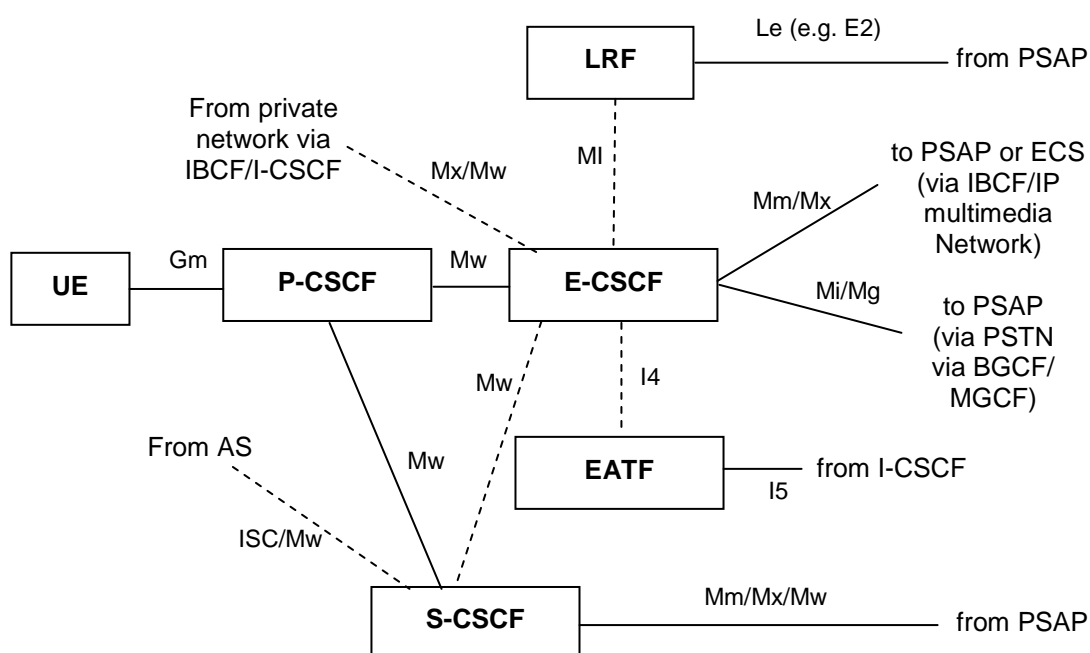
Le (e.g. E2)

LRF

from PSAP

From private network via IBCF/I-CSCF

Mx/Mw

Ml

to PSAP or ECS (via IBCF/IP multimedia Network)

Mm/Mx

UE

Gm

P-CSCF

Mw

E-CSCF

Mi/Mg

to PSAP (via PSTN via BGCF/ MGCF)

Mw

I4

From AS

Mw

EATF

from I-CSCF

I5

ISC/Mw

S-CSCF

Mm/Mx/Mw

from PSAP